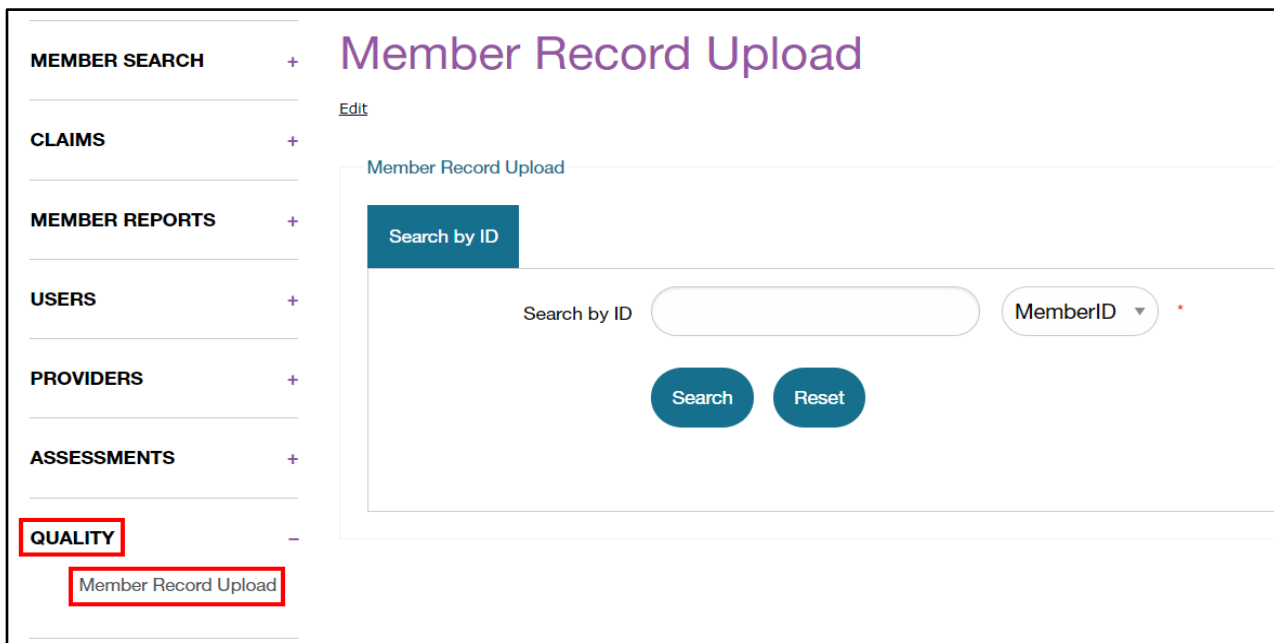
MEMBER SEARCH +

CLAIMS +

MEMBER REPORTS +

USERS +

PROVIDERS +

ASSESSMENTS +

QUALITY −

Member Record Upload

Member Record Upload

Edit

Member Record Upload

Search by ID

Search by ID

MemberID *

Search

Reset